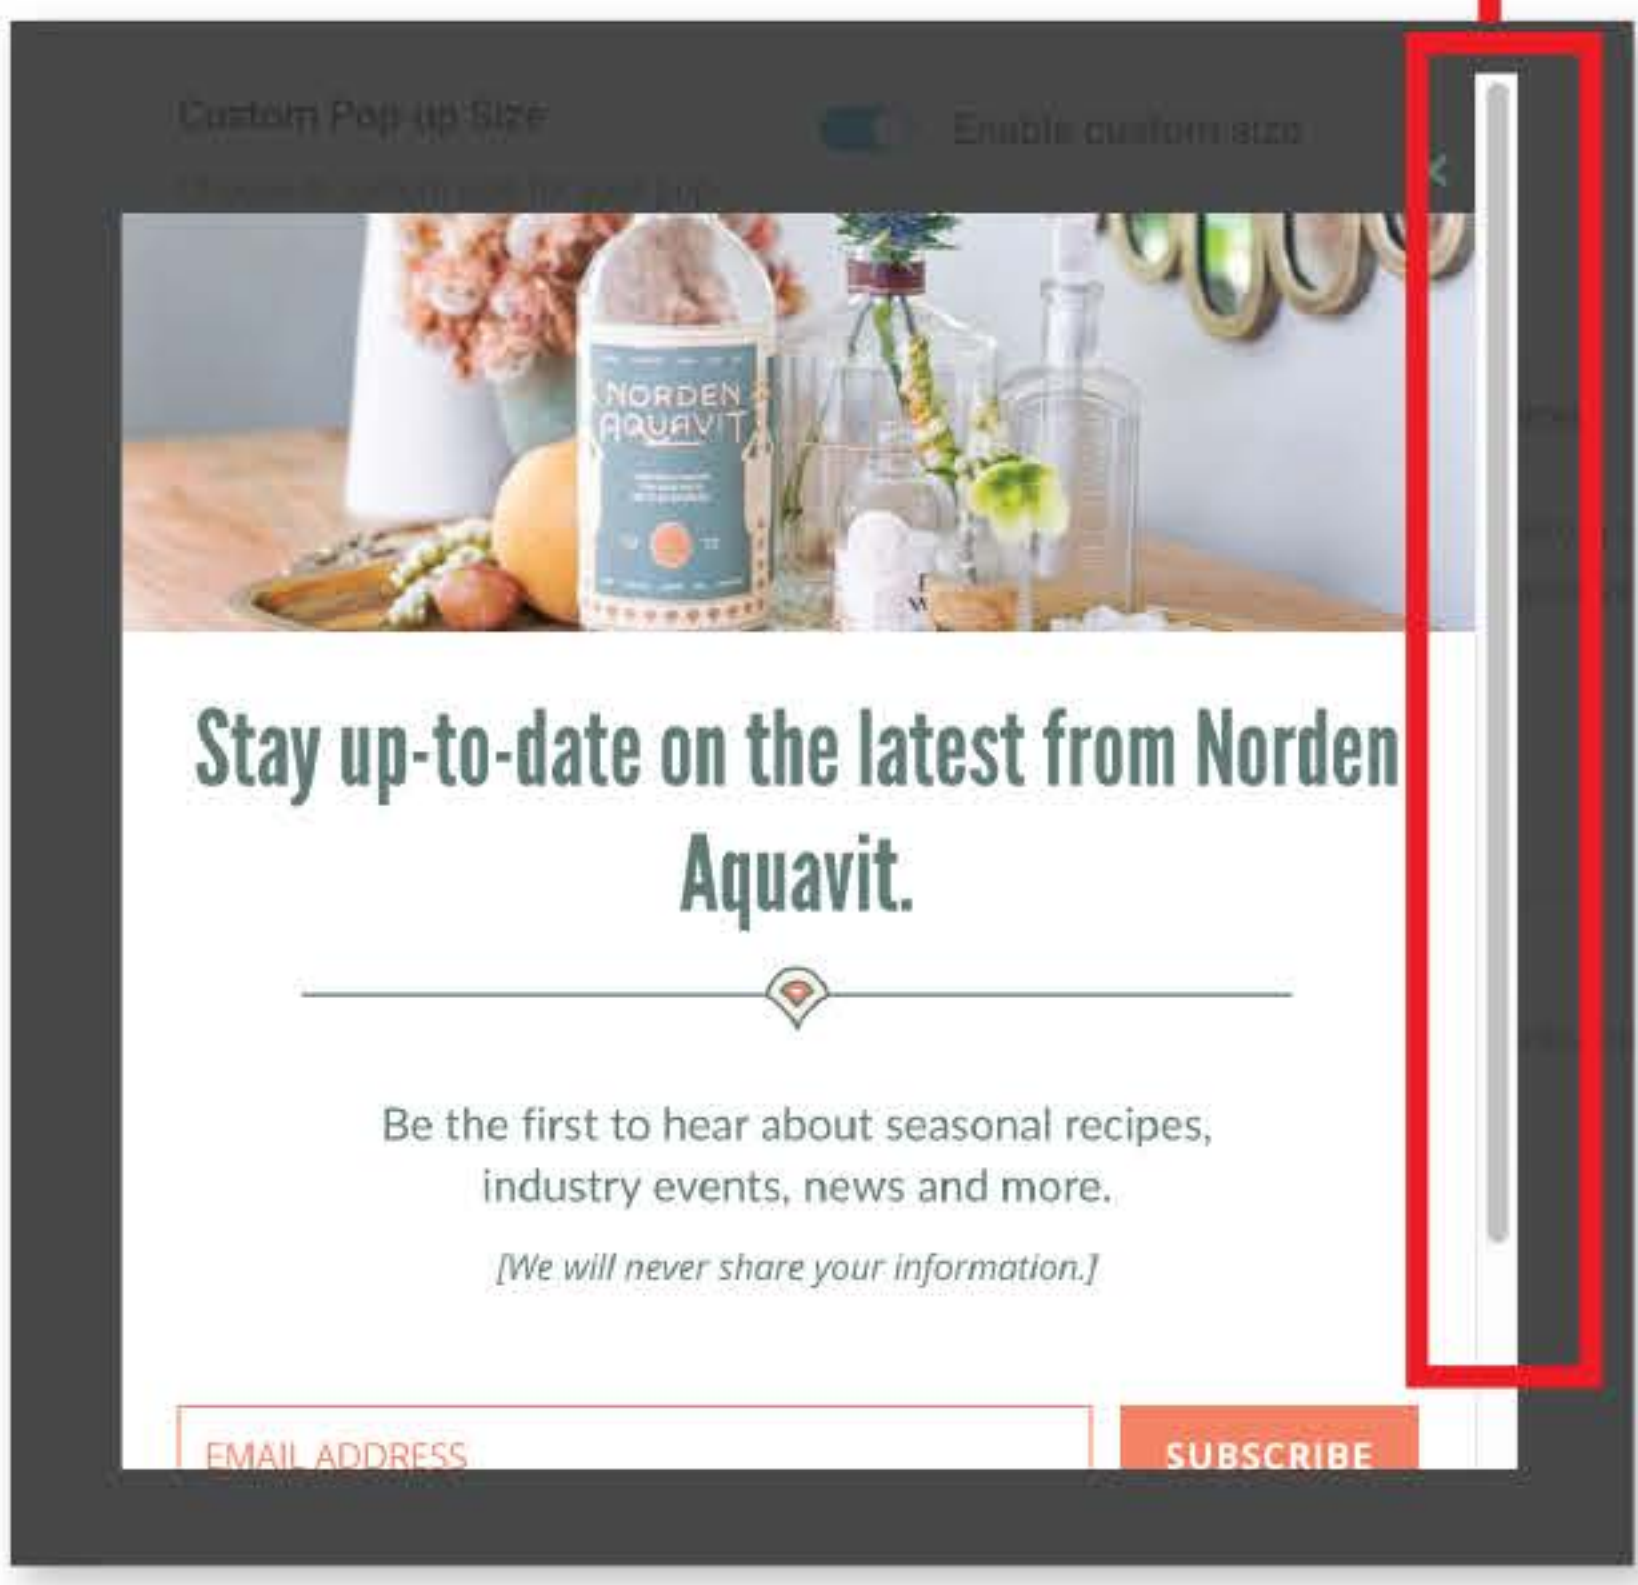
Custom Pop up Size

Enable custom size

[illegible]

NORDEN AQUAVIT

Stay up-to-date on the latest from Norden Aquavit.

Be the first to hear about seasonal recipes, industry events, news and more.

[We will never share your information.]

EMAIL ADDRESS

SUBSCRIBE